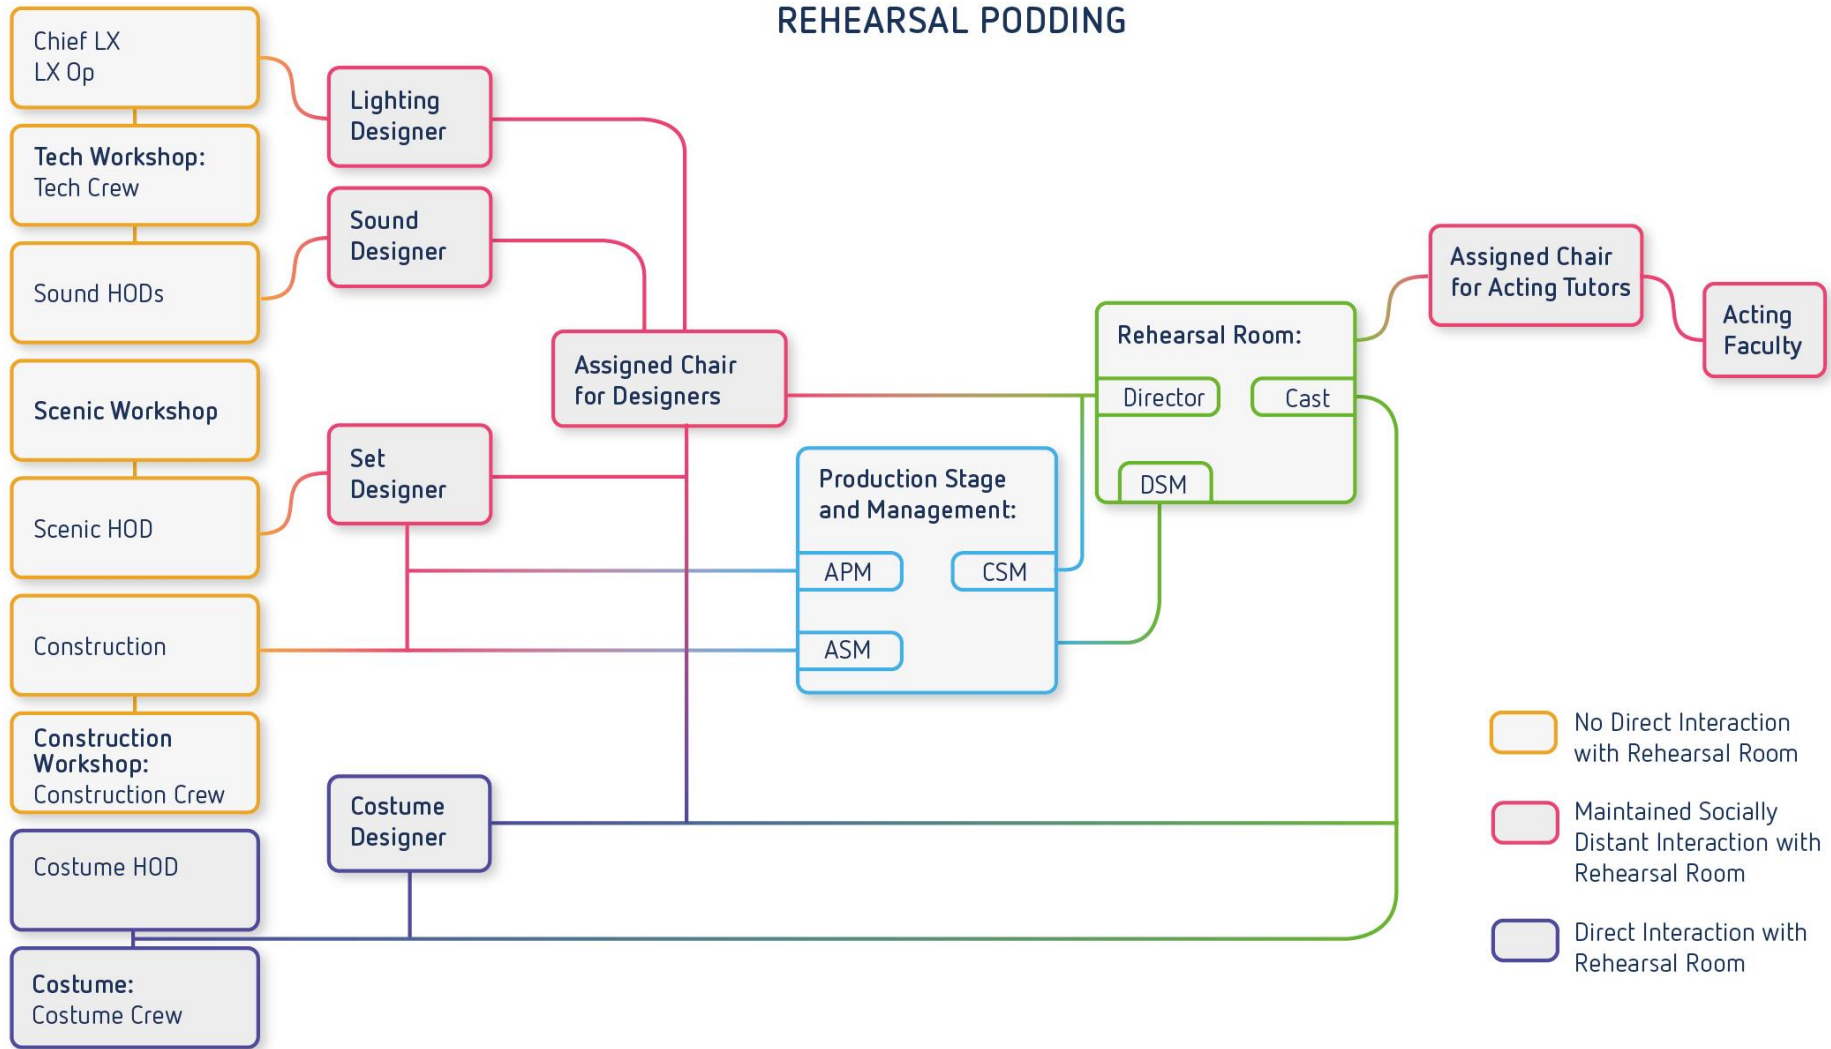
REHEARSAL PODDING

Chief LX
LX Op

Tech Workshop:
Tech Crew

Sound HODs

Scenic Workshop

Scenic HOD

Construction

Construction Workshop:
Construction Crew

Costume HOD

Costume:
Costume Crew

Lighting Designer

Sound Designer

Set Designer

Costume Designer

Assigned Chair for Designers

Production Stage and Management:
APM
CSM
ASM

Rehearsal Room:
Director
Cast
DSM

Assigned Chair for Acting Tutors

Acting Faculty

No Direct Interaction with Rehearsal Room

Maintained Socially Distant Interaction with Rehearsal Room

Direct Interaction with Rehearsal Room